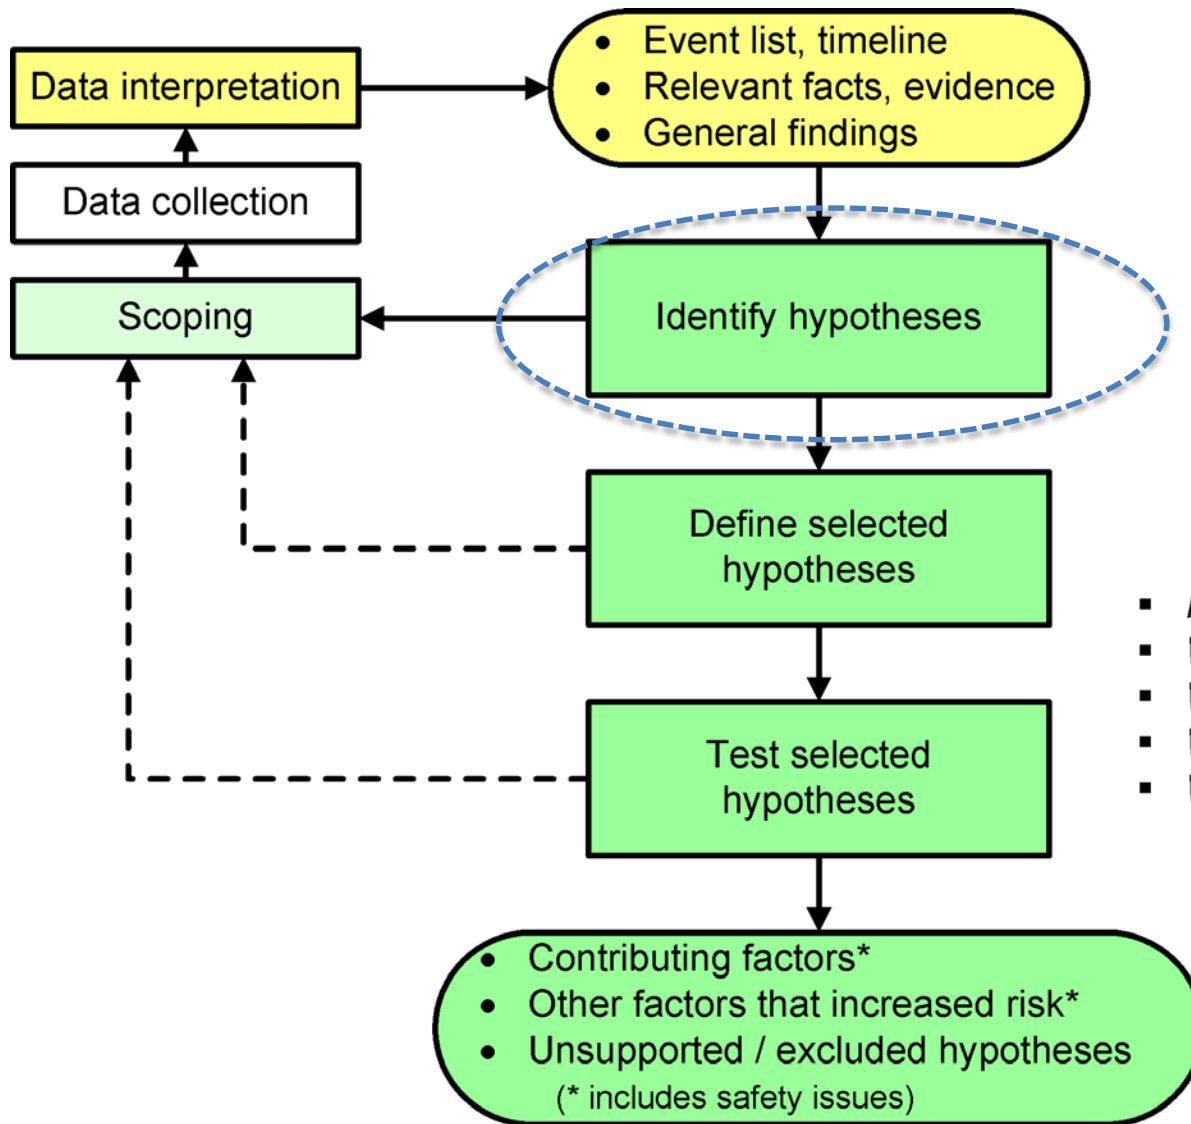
Data interpretation

- Event list, timeline
- Relevant facts, evidence
- General findings

Data collection

Scoping

Identify hypotheses

Define selected hypotheses

Test selected hypotheses

- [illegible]
- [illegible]
- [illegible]
- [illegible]
- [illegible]

- Contributing factors*
- Other factors that increased risk*
- Unsupported / excluded hypotheses

(* includes safety issues)